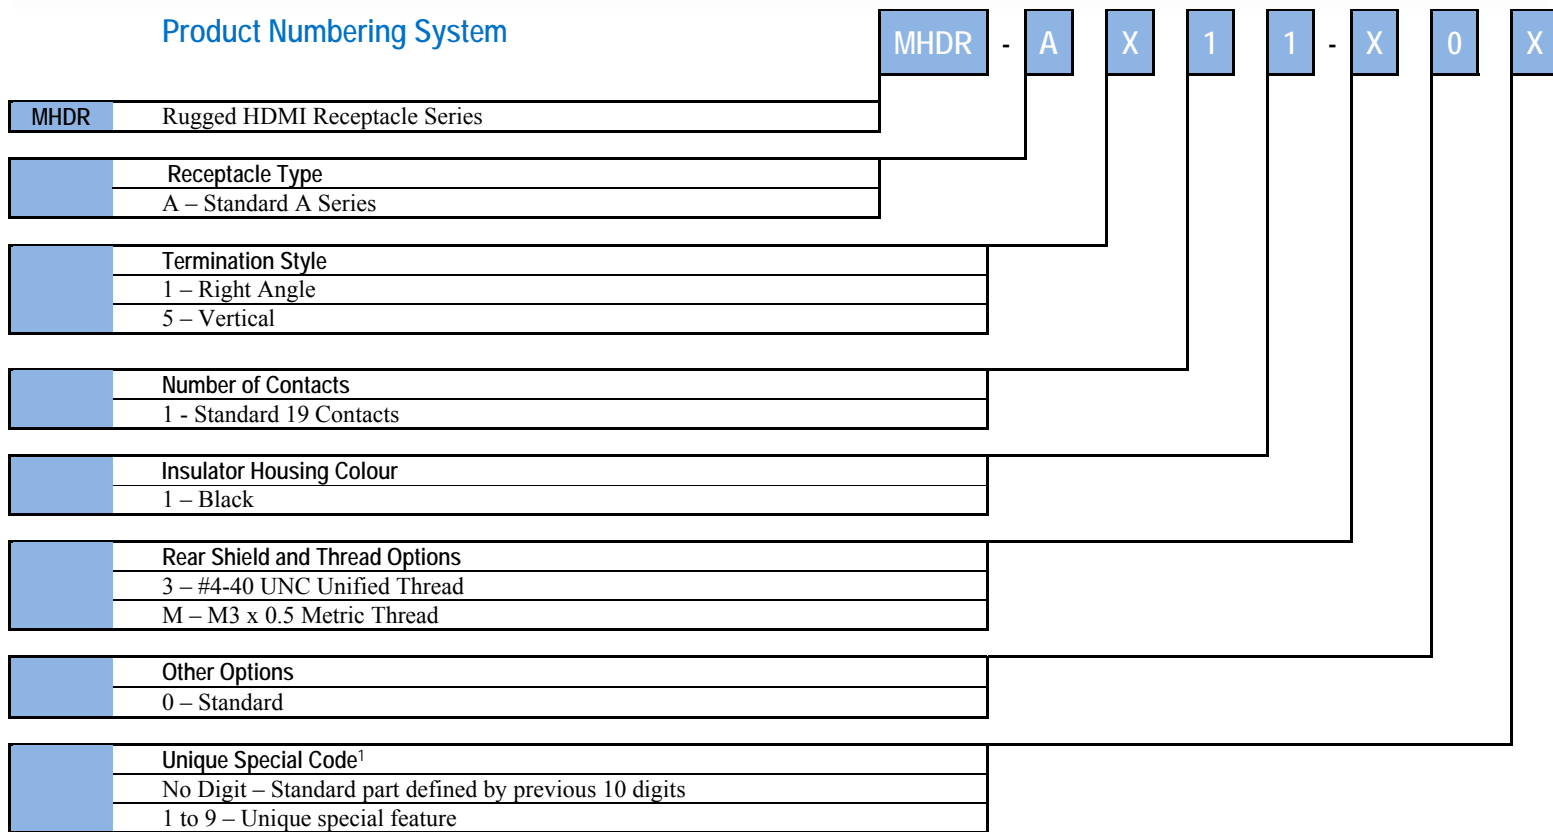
Product Numbering System

MHDR - A X 1 1 - X 0 X

| MHDR | Rugged HDMI Receptacle Series |
|---|---|

| | Receptacle Type |
|---|---|
| | A – Standard A Series |

| | Termination Style |
|---|---|
| | 1 – Right Angle |
| | 5 – Vertical |

| | Number of Contacts |
|---|---|
| | 1 - Standard 19 Contacts |

| | Insulator Housing Colour |
|---|---|
| | 1 – Black |

| | Rear Shield and Thread Options |
|---|---|
| | 3 – #4-40 UNC Unified Thread |
| | M – M3 x 0.5 Metric Thread |

| | Other Options |
|---|---|
| | 0 – Standard |

| | Unique Special Code$^1$ |
|---|---|
| | No Digit – Standard part defined by previous 10 digits |
| | 1 to 9 – Unique special feature |